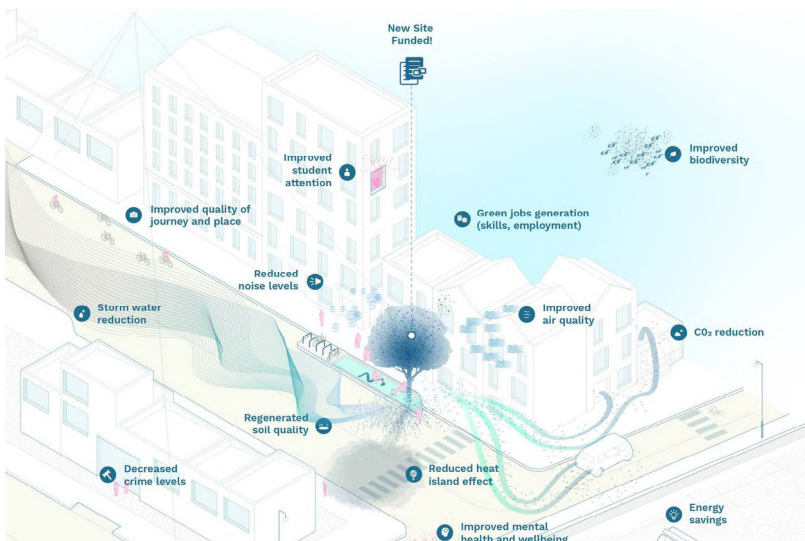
New Site Funded!

Improved student attention

Improved biodiversity

Improved quality of journey and place

Green jobs generation (skills, employment)

Reduced noise levels

Storm water reduction

Improved air quality

$CO_2$ reduction

Regenerated soil quality

Decreased crime levels

Reduced heat island effect

Energy savings

Improved mental health and wellbeing